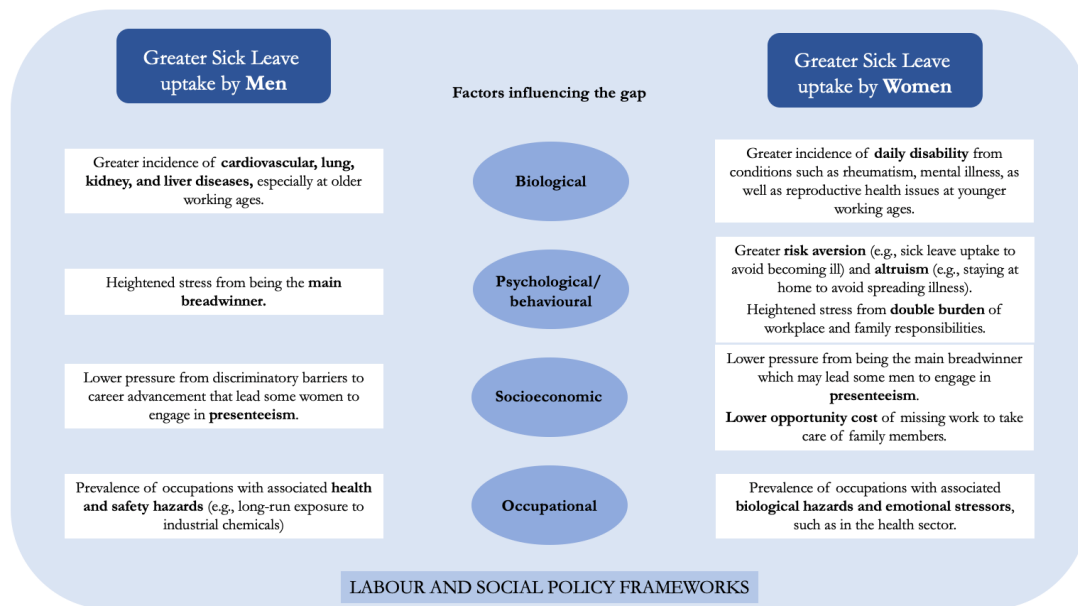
Greater Sick Leave uptake by Men

Factors influencing the gap

Greater Sick Leave uptake by Women

Greater incidence of cardiovascular, lung, kidney, and liver diseases, especially at older working ages.

Biological

Greater incidence of daily disability from conditions such as rheumatism, mental illness, as well as reproductive health issues at younger working ages.

Heightened stress from being the main breadwinner.

Psychological/ behavioural

Greater risk aversion (e.g., sick leave uptake to avoid becoming ill) and altruism (e.g., staying at home to avoid spreading illness).

Heightened stress from double burden of workplace and family responsibilities.

Lower pressure from discriminatory barriers to career advancement that lead some women to engage in presenteeism.

Socioeconomic

Lower pressure from being the main breadwinner which may lead some men to engage in presenteeism.

Lower opportunity cost of missing work to take care of family members.

Prevalence of occupations with associated health and safety hazards (e.g., long-run exposure to industrial chemicals)

Occupational

Prevalence of occupations with associated biological hazards and emotional stressors, such as in the health sector.

LABOUR AND SOCIAL POLICY FRAMEWORKS